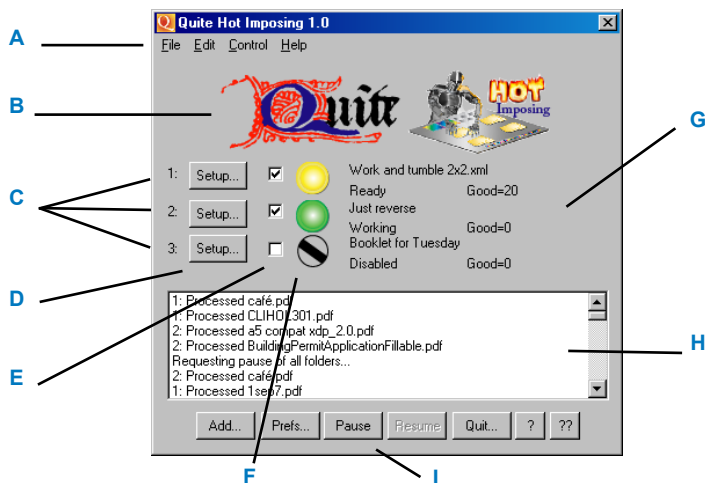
Quite Hot Imposing 1.0

File Edit Control Help

Quite

HOT Imposing

1: Setup...
2: Setup...
3: Setup...

Work and tumble 2x2.xml
Ready Good=20
Just reverse
Working Good=0
Booklet for Tuesday
Disabled Good=0

1: Processed café.pdf
1: Processed CLIHOL301.pdf
2: Processed a5 compat xdp_2.0.pdf
2: Processed BuildingPermitApplicationFillable.pdf
Requesting pause of all folders...
2: Processed café.pdf
1: Processed 1sep7.pdf

Add... Prefs... Pause Resume Quit... ? ??

A
B
C
D
E
F
G
H
I